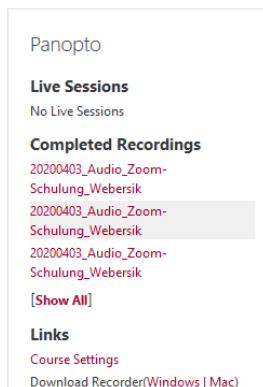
Panopto

Live Sessions
No Live Sessions

Completed Recordings
20200403_Audio_Zoom-Schulung_Webersik
20200403_Audio_Zoom-Schulung_Webersik
20200403_Audio_Zoom-Schulung_Webersik

[Show All]

Links
Course Settings
Download Recorder(Windows | Mac)